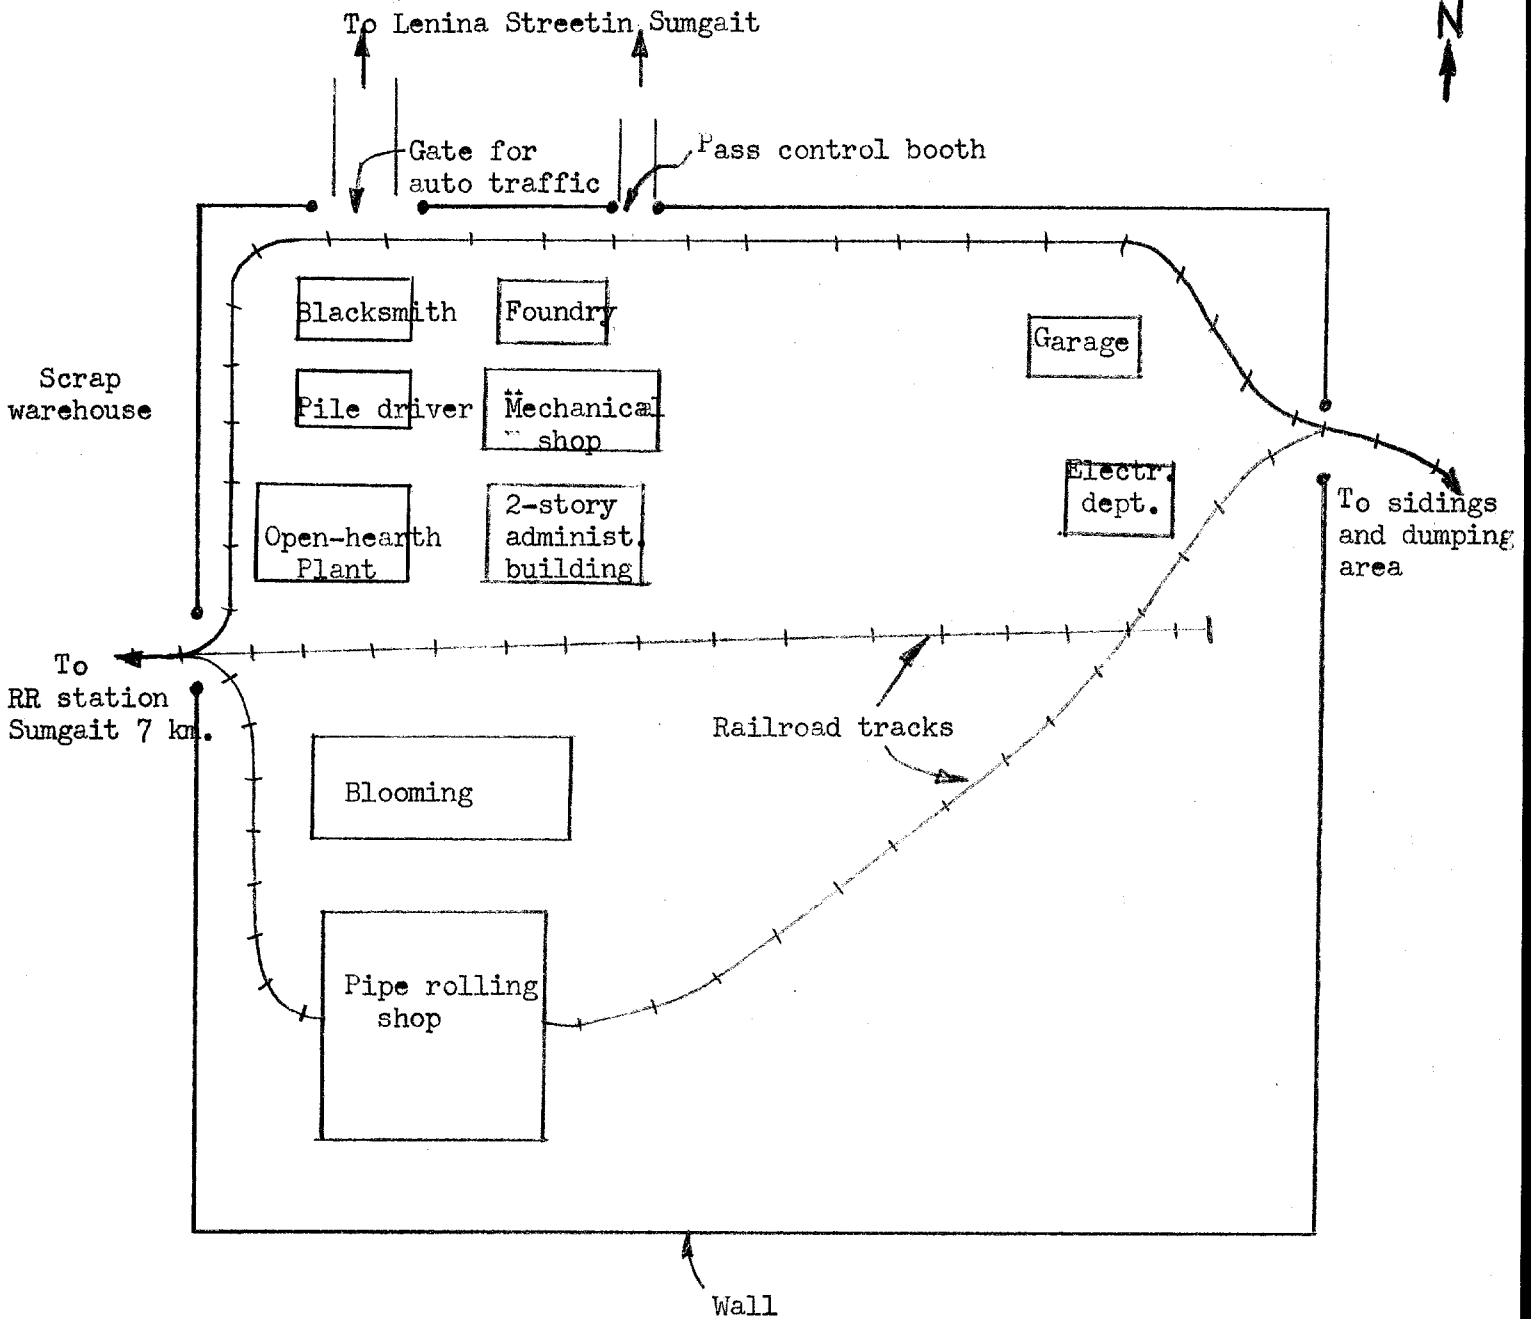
To Lenina Streetin Sumgait

N

Gate for auto traffic

Pass control booth

Blacksmith

Foundry

Garage

Scrap warehouse

Pile driver

Mechanical shop

Electr. dept.

Open-hearth Plant

2-story administ. building

To sidings and dumping area

To RR station Sumgait 7 km.

Railroad tracks

Blooming

Pipe rolling shop

Wall